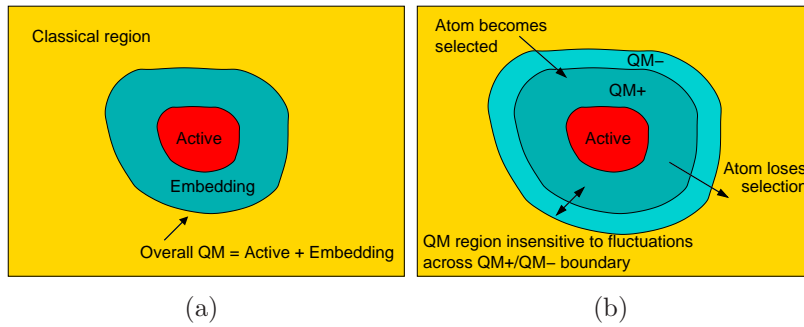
Classical region

Active

Embedding

Overall QM = Active + Embedding

(a)

Atom becomes selected

QM−

QM+

Active

Atom loses selection

QM region insensitive to fluctuations across QM+/QM− boundary

(b)